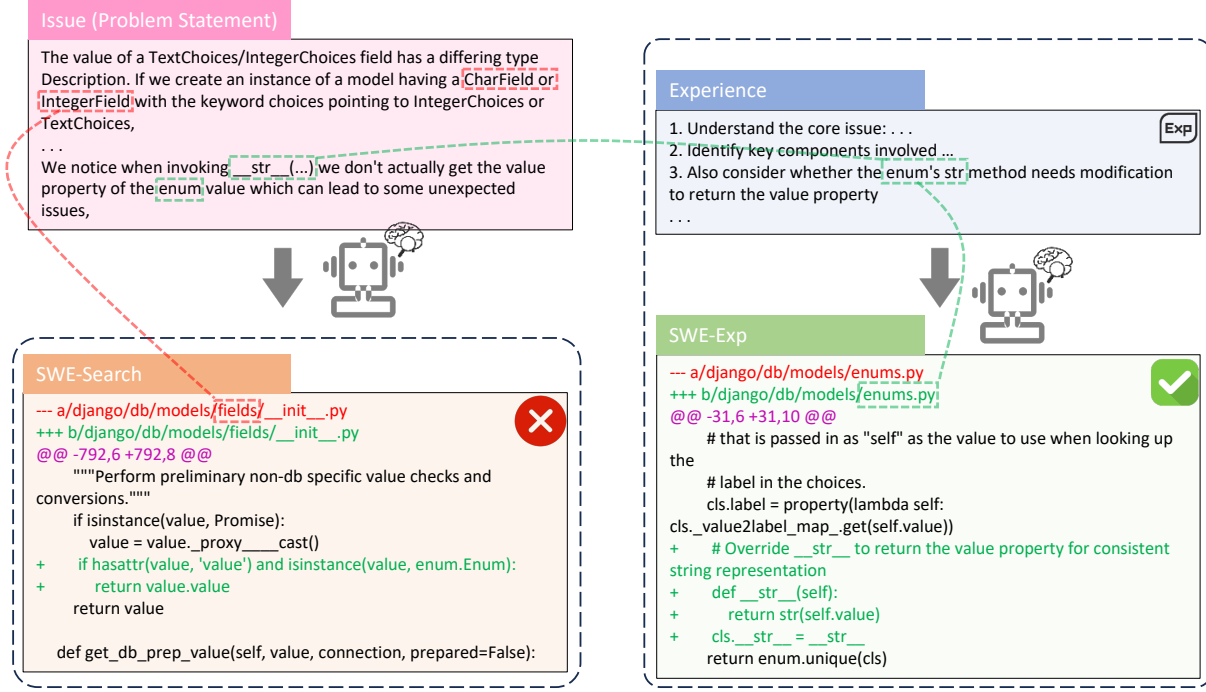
Issue (Problem Statement)

The value of a TextChoices/IntegerChoices field has a differing type Description. If we create an instance of a model having a CharField or IntegerField with the keyword choices pointing to IntegerChoices or TextChoices,
. . .
We notice when invoking __str__(...) we don't actually get the value property of the enum value which can lead to some unexpected issues,

Experience

1. Understand the core issue: . . .
2. Identify key components involved ...
3. Also consider whether the enum's str method needs modification to return the value property
. . .

Exp

SWE-Search

--- a/django/db/models/fields/__init__.py
+++ b/django/db/models/fields/__init__.py
@@ -792,6 +792,8 @@
"""Perform preliminary non-db specific value checks and conversions."""
if isinstance(value, Promise):
value = value._proxy____cast()
+ if hasattr(value, 'value') and isinstance(value, enum.Enum):
+ return value.value
return value

def get_db_prep_value(self, value, connection, prepared=False):

SWE-Exp

--- a/django/db/models/enums.py
+++ b/django/db/models/enums.py
@@ -31,6 +31,10 @@
# that is passed in as "self" as the value to use when looking up the
# label in the choices.
cls.label = property(lambda self: cls._value2label_map_.get(self.value))
+ # Override __str__ to return the value property for consistent string representation
+ def __str__(self):
+ return str(self.value)
+ cls.__str__ = __str__
return enum.unique(cls)